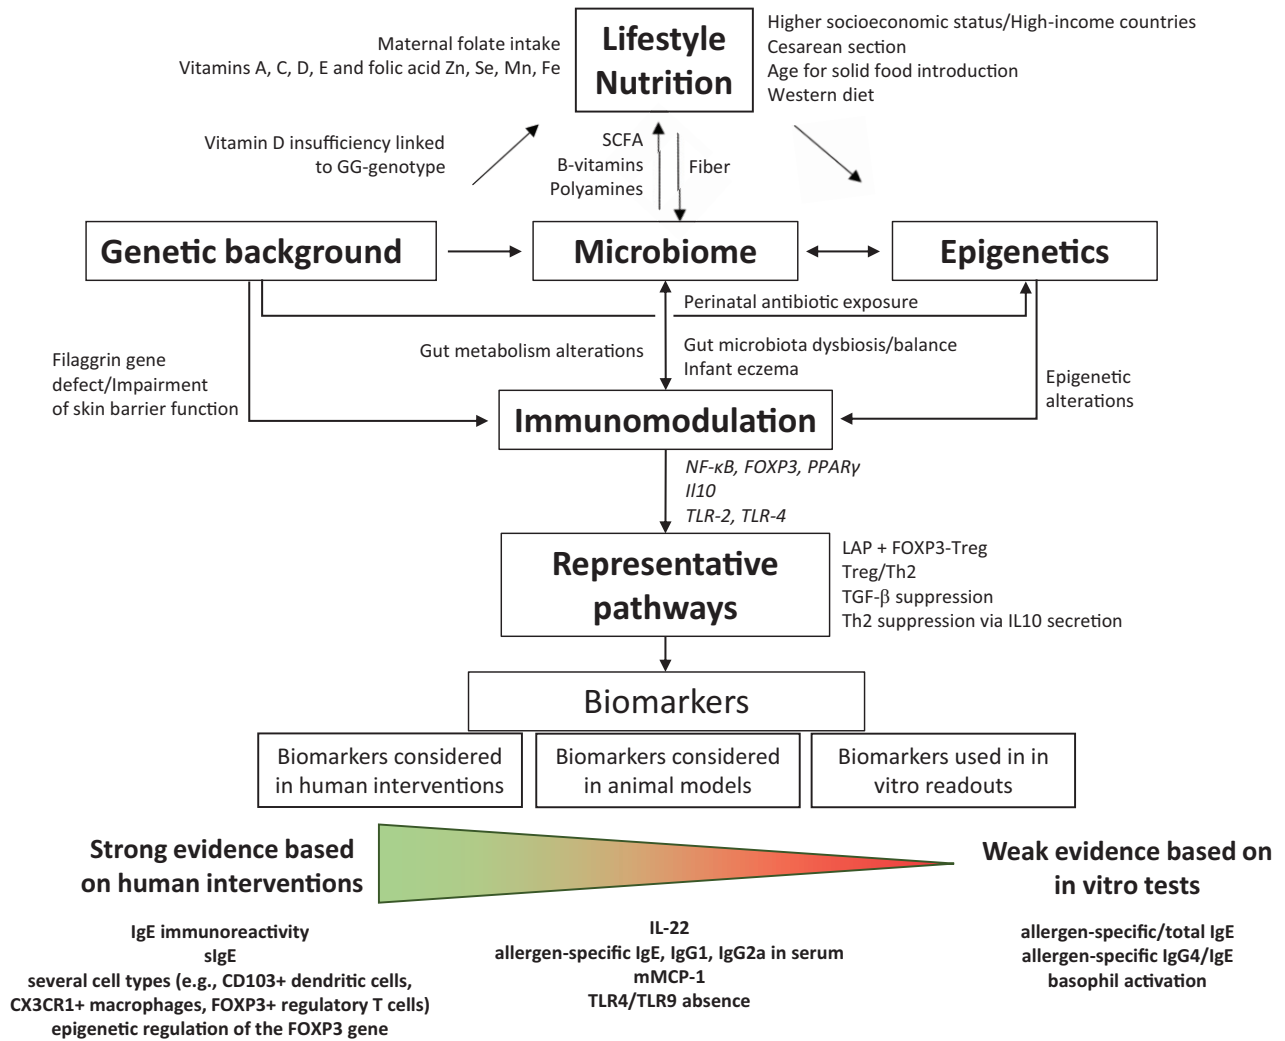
Maternal folate intake
Vitamins A, C, D, E and folic acid Zn, Se, Mn, Fe

Lifestyle
Nutrition

Higher socioeconomic status/High-income countries
Cesarean section
Age for solid food introduction
Western diet

Vitamin D insufficiency linked to GG-genotype

SCFA
B-vitamins
Polyamines

Fiber

Genetic background

Microbiome

Epigenetics

Perinatal antibiotic exposure

Filaggrin gene defect/Impairment of skin barrier function

Gut metabolism alterations

Gut microbiota dysbiosis/balance
Infant eczema

Epigenetic alterations

Immunomodulation

*NF-κB, FOXP3, PPARγ*
*Il10*
*TLR-2, TLR-4*

Representative pathways

LAP + FOXP3-Treg
Treg/Th2
TGF-β suppression
Th2 suppression via IL10 secretion

Biomarkers

Biomarkers considered in human interventions

Biomarkers considered in animal models

Biomarkers used in in vitro readouts

Strong evidence based on human interventions

Weak evidence based on in vitro tests

IgE immunoreactivity
sIgE
several cell types (e.g., CD103+ dendritic cells, CX3CR1+ macrophages, FOXP3+ regulatory T cells)
epigenetic regulation of the FOXP3 gene

IL-22
allergen-specific IgE, IgG1, IgG2a in serum
mMCP-1
TLR4/TLR9 absence

allergen-specific/total IgE
allergen-specific IgG4/IgE
basophil activation